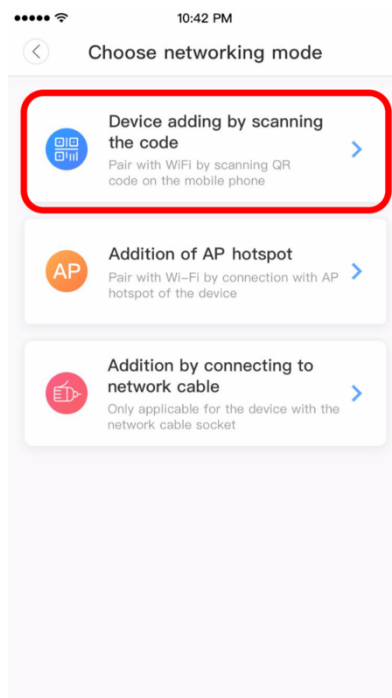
10:42 PM

Choose networking mode

Device adding by scanning the code
Pair with WiFi by scanning QR code on the mobile phone

AP
Addition of AP hotspot
Pair with Wi-Fi by connection with AP hotspot of the device

Addition by connecting to network cable
Only applicable for the device with the network cable socket